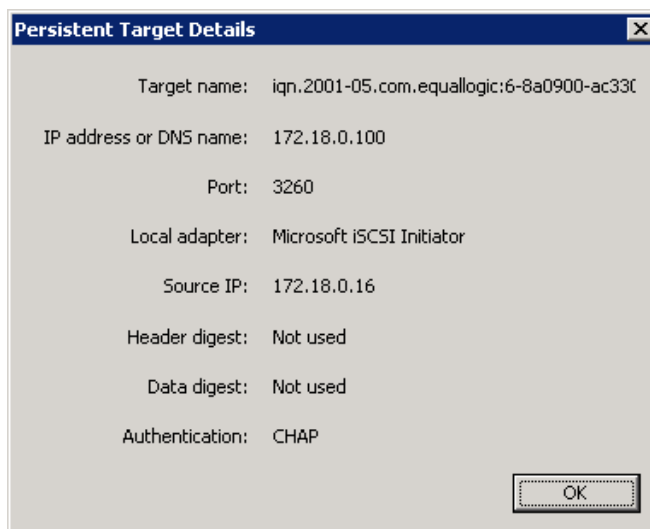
Persistent Target Details

Target name: iqn.2001-05.com.equallogic:6-8a0900-ac33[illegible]

IP address or DNS name: 172.18.0.100

Port: 3260

Local adapter: Microsoft iSCSI Initiator

Source IP: 172.18.0.16

Header digest: Not used

Data digest: Not used

Authentication: CHAP

OK